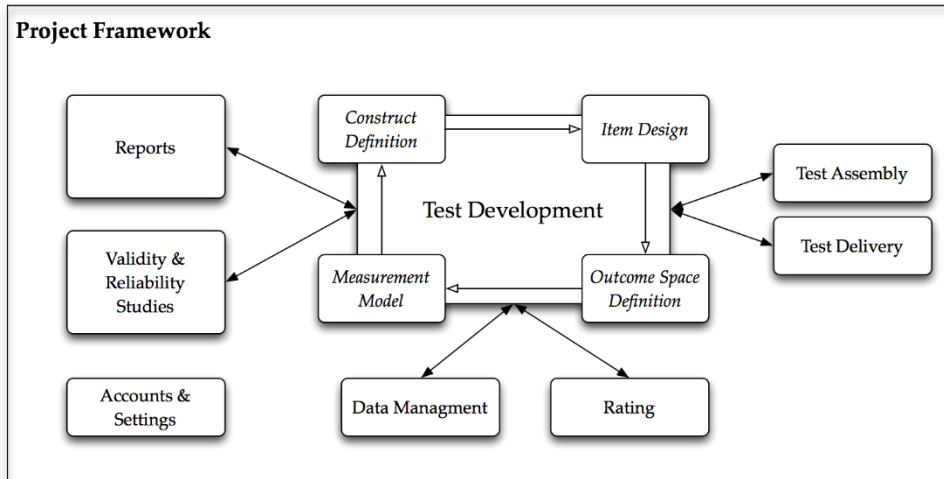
Project Framework

Reports

Validity & Reliability Studies

Accounts & Settings

Construct Definition

Item Design

Test Development

Measurement Model

Outcome Space Definition

Test Assembly

Test Delivery

Data Managment

Rating